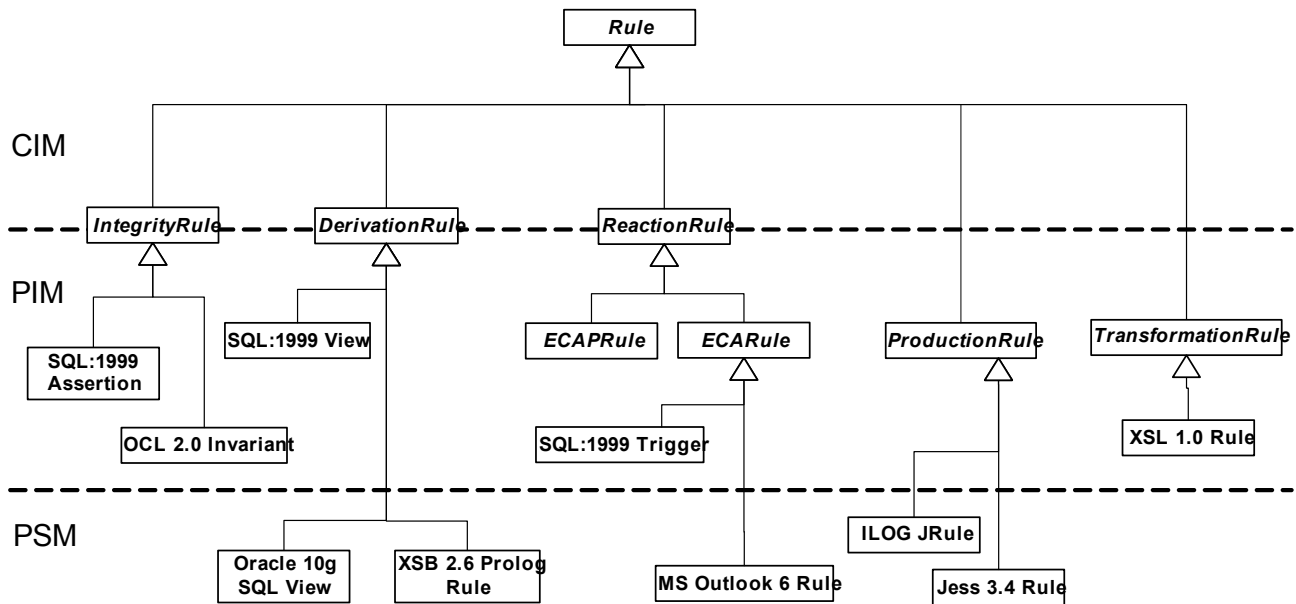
Rule

CIM

IntegrityRule
DerivationRule
ReactionRule

PIM

SQL:1999 Assertion
OCL 2.0 Invariant
SQL:1999 View
ECAPRule
ECARule
SQL:1999 Trigger
ProductionRule
TransformationRule
XSL 1.0 Rule

PSM

Oracle 10g SQL View
XSB 2.6 Prolog Rule
MS Outlook 6 Rule
ILOG JRule
Jess 3.4 Rule